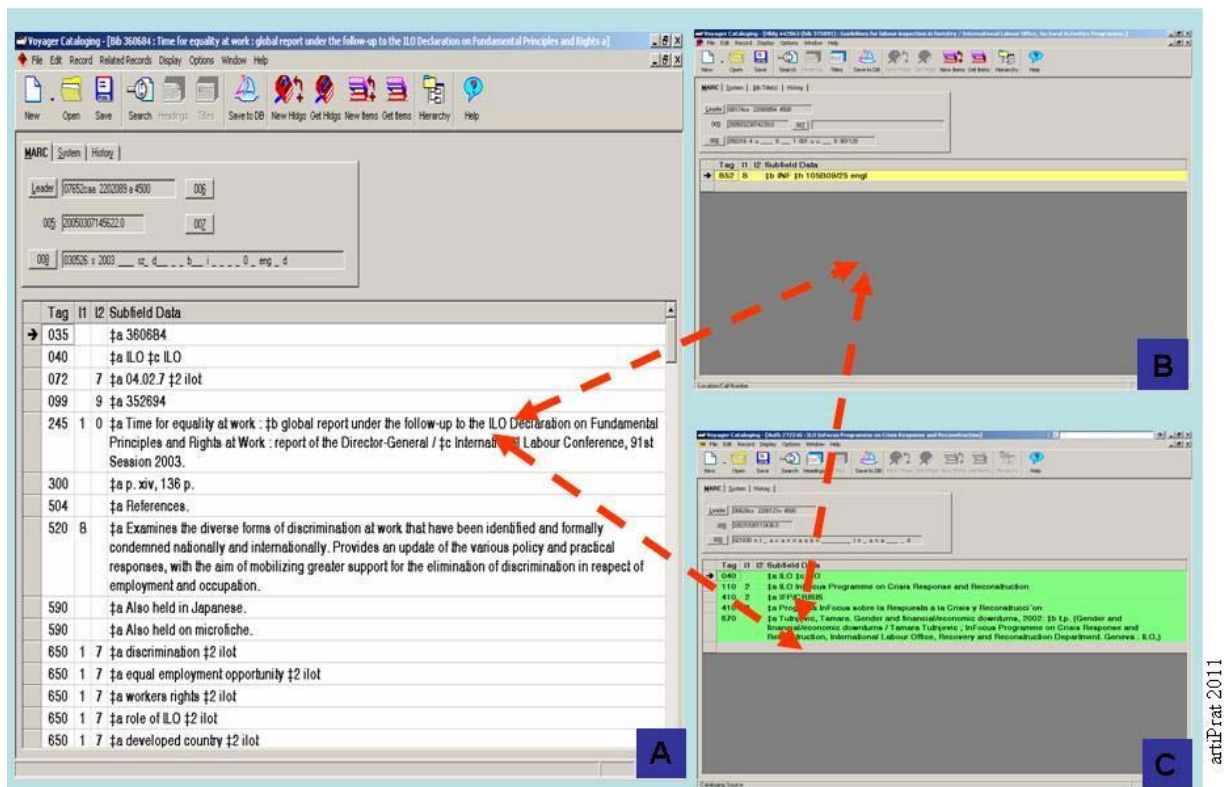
Voyager Cataloging - [Bib 360684 : Time for equality at work : global report under the follow-up to the ILO Declaration on Fundamental Principles and Rights a]

File Edit Record Related Records Display Options Window Help

New Open Save Search Headings Titles Save to DB New Hldgs Get Hldgs New Items Get Items Hierarchy Help

MARC System History

Leader 07652cam 2202089 a 4500 006

005 20050307145622.0 007

008 030526 s 2003 ___ sz_d___b__i____0_eng_d

| Tag | I1 | I2 | Subfield Data |
|---|---|---|---|
| 035 | | | ‡a 360684 |
| 040 | | | ‡a ILO ‡c ILO |
| 072 | | 7 | ‡a 04.02.7 ‡2 ilot |
| 099 | | 9 | ‡a 352694 |
| 245 | 1 | 0 | ‡a Time for equality at work : ‡b global report under the follow-up to the ILO Declaration on Fundamental Principles and Rights at Work : report of the Director-General / ‡c International Labour Conference, 91st Session 2003. |
| 300 | | | ‡a p. xiv, 136 p. |
| 504 | | | ‡a References. |
| 520 | 8 | | ‡a Examines the diverse forms of discrimination at work that have been identified and formally condemned nationally and internationally. Provides an update of the various policy and practical responses, with the aim of mobilizing greater support for the elimination of discrimination in respect of employment and occupation. |
| 590 | | | ‡a Also held in Japanese. |
| 590 | | | ‡a Also held on microfiche. |
| 650 | 1 | 7 | ‡a discrimination ‡2 ilot |
| 650 | 1 | 7 | ‡a equal employment opportunity ‡2 ilot |
| 650 | 1 | 7 | ‡a workers rights ‡2 ilot |
| 650 | 1 | 7 | ‡a role of ILO ‡2 ilot |
| 650 | 1 | 7 | ‡a developed country ‡2 ilot |

A

Voyager Cataloging - [Hldg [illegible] (Bib 375891) - Guidelines for labour inspection in forestry / International Labour Office, Sectoral Activities Programme]

MARC System Bib Title(s) History

| Tag | I1 | I2 | Subfield Data |
|---|---|---|---|
| 852 | 8 | | ‡b INF ‡h 105B09/25 engl |

B

Voyager Cataloging - [Auth 272246 : ILO InFocus Programme on Crisis Response and Reconstruction]

MARC System History

| Tag | I1 | I2 | Subfield Data |
|---|---|---|---|
| 040 | | | ‡a ILO ‡c ILO |
| 110 | 2 | | ‡a ILO InFocus Programme on Crisis Response and Reconstruction |
| 410 | 2 | | ‡a IFP/CRISIS |
| 410 | | | ‡a Programa InFocus sobre la Respuesta a la Crisis y Reconstrucci¨on |
| 670 | | | ‡a Tutnjevic, Tamara. Gender and financial/economic downturns, 2002: ‡b t.p. (Gender and financial/economic downturns / Tamara Tutnjevic ; InFocus Programme on Crisis Response and Reconstruction, International Labour Office, Recovery and Reconstruction Department. Geneva : ILO.) |

C

artiPrat 2011